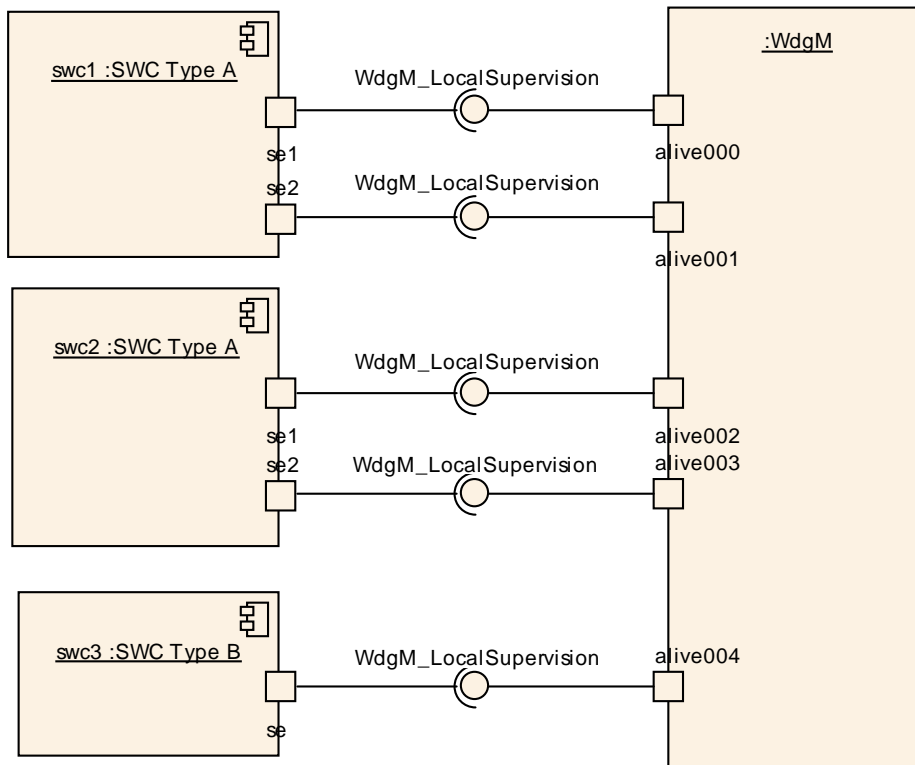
:WdgM

swc1 :SWC Type A

WdgM_LocalSupervision

se1

alive000

se2

WdgM_LocalSupervision

alive001

swc2 :SWC Type A

WdgM_LocalSupervision

se1

alive002

se2

WdgM_LocalSupervision

alive003

swc3 :SWC Type B

WdgM_LocalSupervision

alive004

se